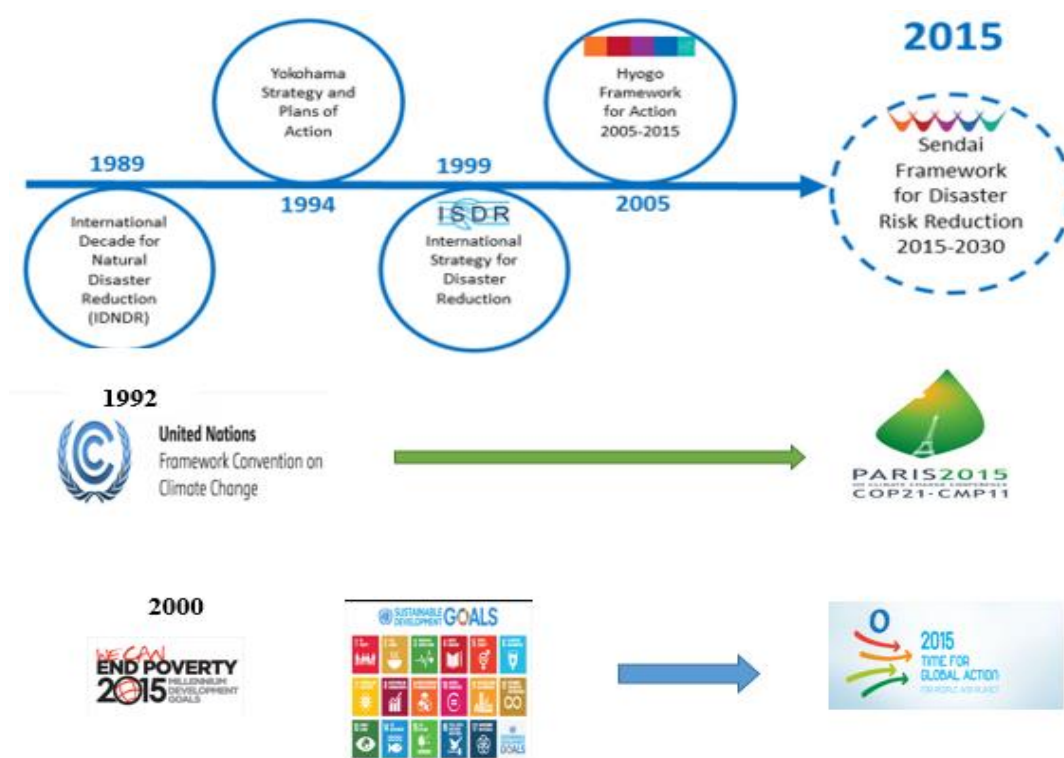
2015

Yokohama Strategy and Plans of Action

Hyogo Framework for Action 2005-2015

1989

1994

1999

2005

Sendai Framework for Disaster Risk Reduction 2015-2030

International Decade for Natural Disaster Reduction (IDNDR)

ISDR
International Strategy for Disaster Reduction

1992

United Nations
Framework Convention on Climate Change

PARIS2015
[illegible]
COP21-CMP11

2000

WE CAN END POVERTY 2015 MILLENNIUM DEVELOPMENT GOALS

SUSTAINABLE DEVELOPMENT GOALS

2015 TIME FOR GLOBAL ACTION FOR PEOPLE AND PLANET